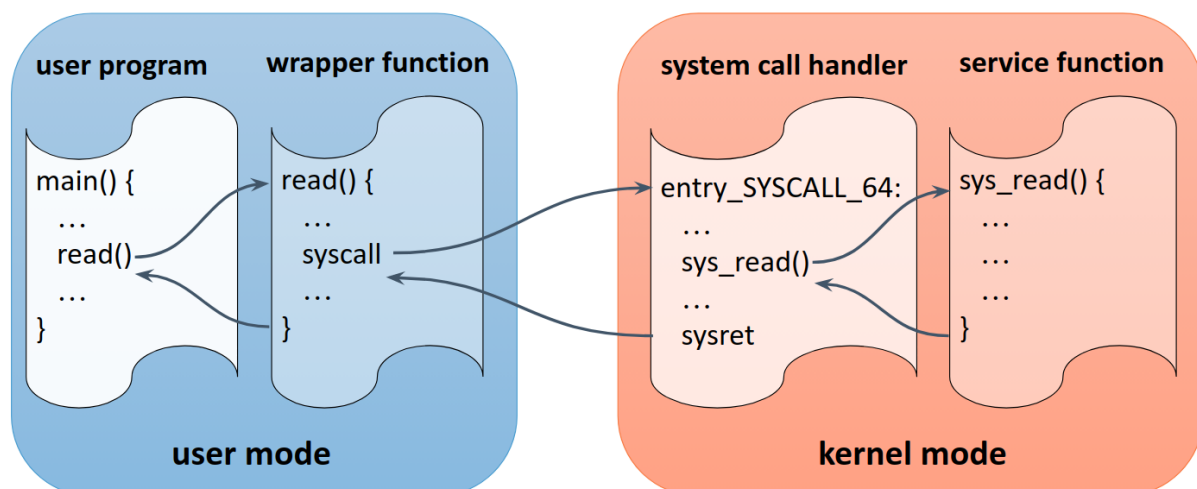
user program

main() {
…
read()
…
}

wrapper function

read() {
…
syscall
…
}

user mode

system call handler

entry_SYSCALL_64:
…
sys_read()
…
sysret

service function

sys_read() {
…
…
…
}

kernel mode